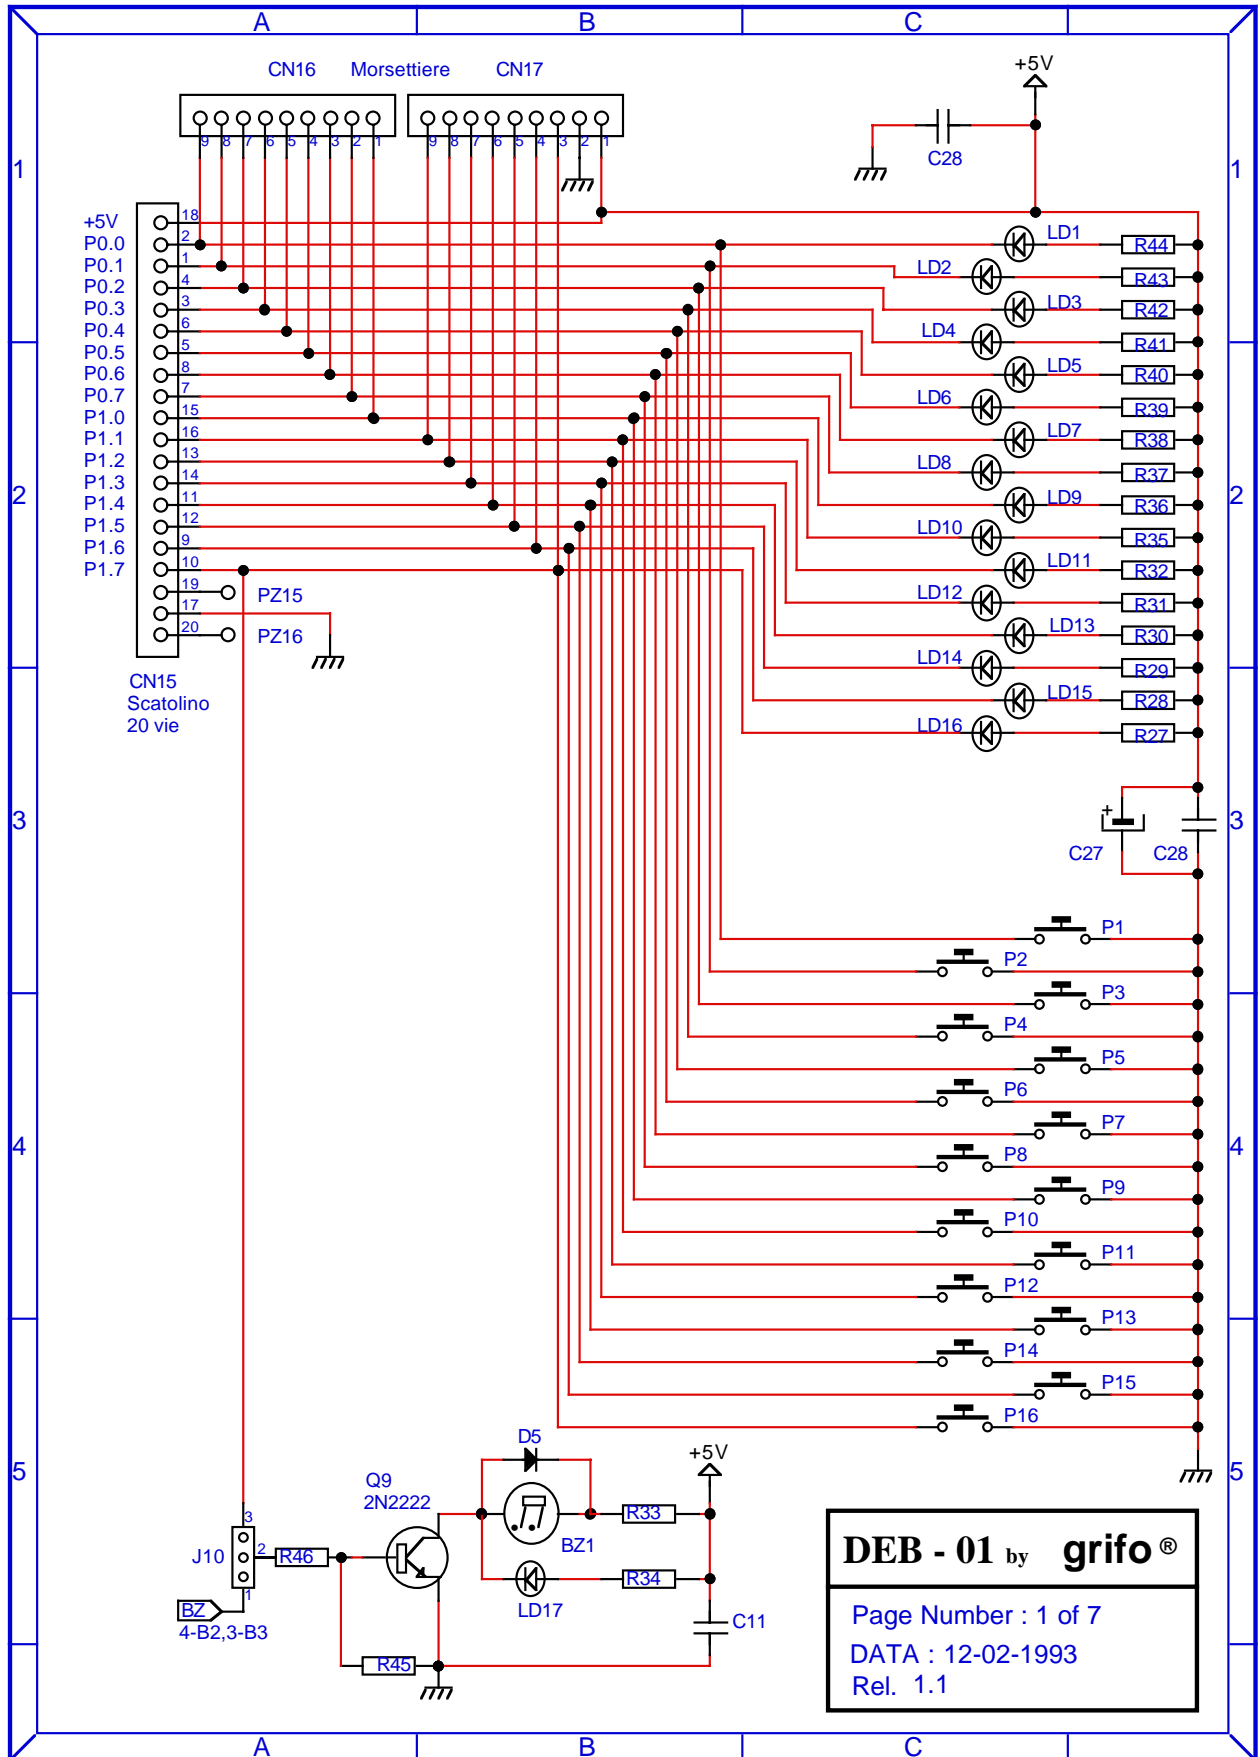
A B C

1 2 3 4 5

CN16 Morsettiere CN17

9 8 7 6 5 4 3 2 1
9 8 7 6 5 4 3 2 1

+5V
C28

+5V 18
P0.0 2
P0.1 1
P0.2 4
P0.3 3
P0.4 6
P0.5 5
P0.6 8
P0.7 7
P1.0 15
P1.1 16
P1.2 13
P1.3 14
P1.4 11
P1.5 12
P1.6 9
P1.7 10
19 PZ15
17
20 PZ16

CN15
Scatolino
20 vie

LD1 R44
LD2 R43
LD3 R42
LD4 R41
LD5 R40
LD6 R39
LD7 R38
LD8 R37
LD9 R36
LD10 R35
LD11 R32
LD12 R31
LD13 R30
LD14 R29
LD15 R28
LD16 R27

+
C27 C28

P1
P2
P3
P4
P5
P6
P7
P8
P9
P10
P11
P12
P13
P14
P15
P16

D5
Q9
2N2222
+5V
R33
BZ1
J10 3 2 1
R46
R34
LD17
C11
BZ
4-B2,3-B3
R45

DEB - 01 by grifo ®
Page Number : 1 of 7
DATA : 12-02-1993
Rel. 1.1

A B C